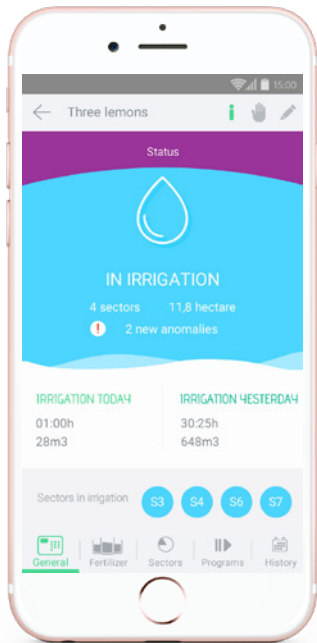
15:00

Three lemons

Status

IN IRRIGATION

4 sectors 11,8 hectare

! 2 new anomalies

IRRIGATION TODAY
01:00h
28m3

IRRIGATION YESTERDAY
30:25h
648m3

Sectors in irrigation S3 S4 S6 S7

General Fertilizer Sectors Programs History